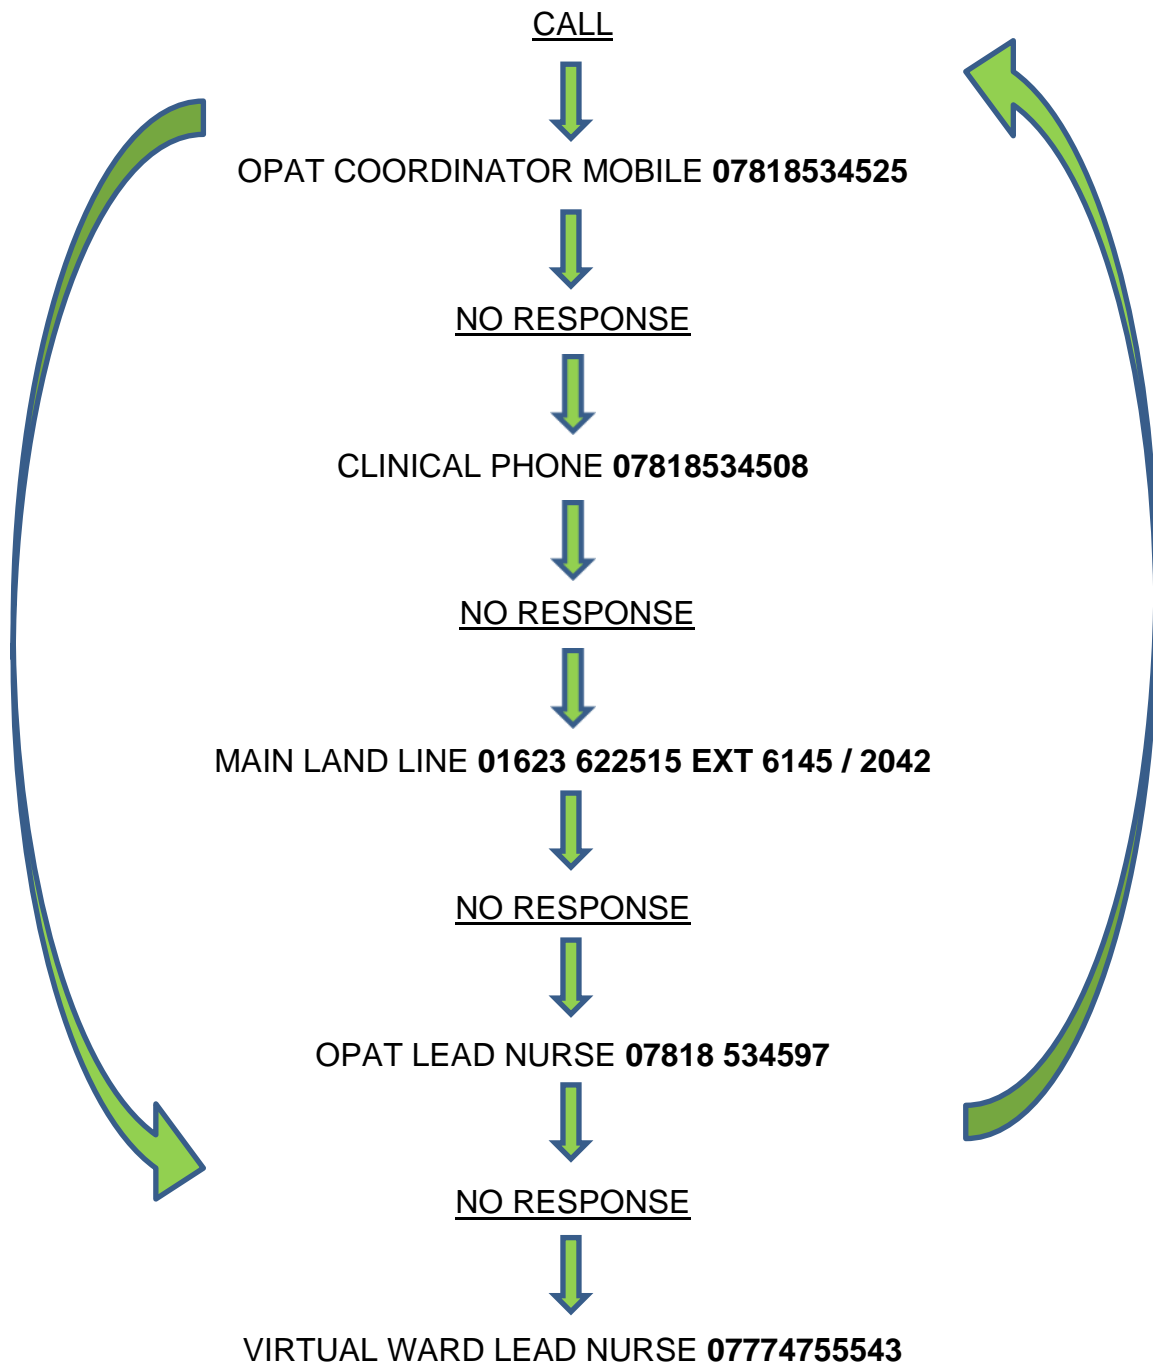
CALL

OPAT COORDINATOR MOBILE 07818534525

NO RESPONSE

CLINICAL PHONE 07818534508

NO RESPONSE

MAIN LAND LINE 01623 622515 EXT 6145 / 2042

NO RESPONSE

OPAT LEAD NURSE 07818 534597

NO RESPONSE

VIRTUAL WARD LEAD NURSE 07774755543